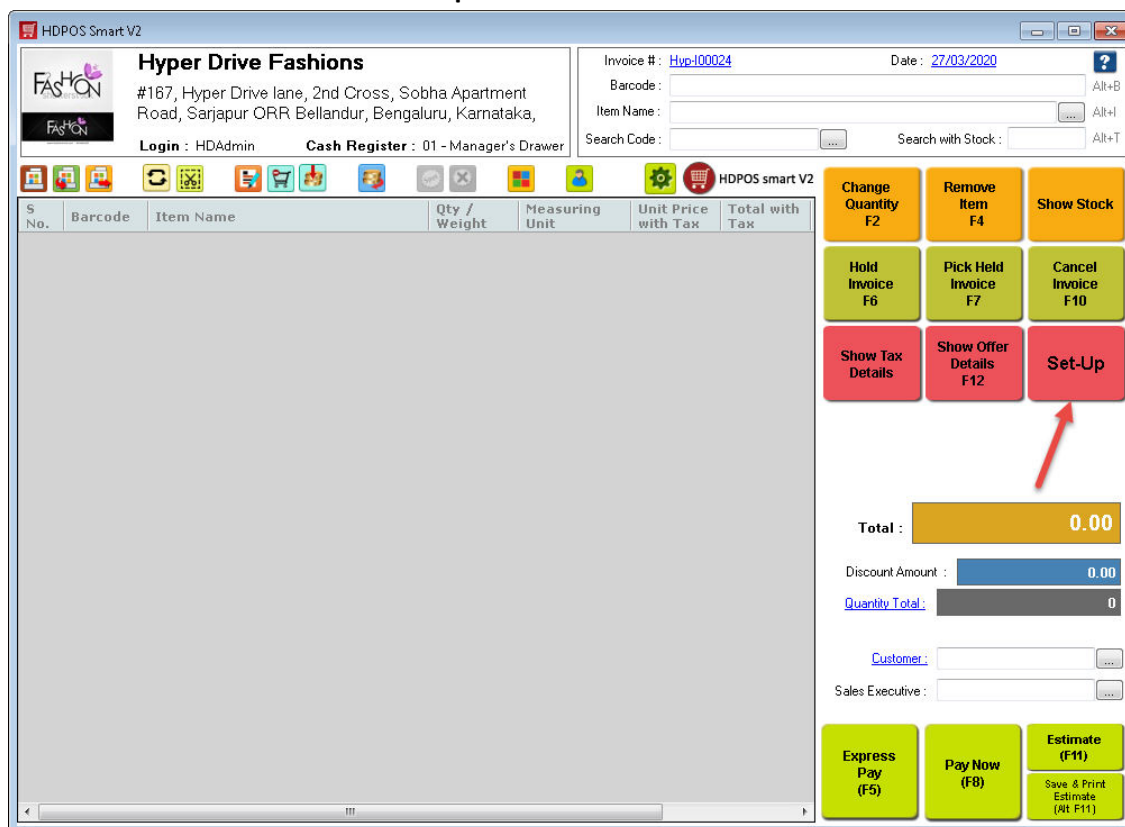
HDPOS Smart V2

FASHION

FASHION

Hyper Drive Fashions

#167, Hyper Drive lane, 2nd Cross, Sobha Apartment Road, Sarjapur ORR Bellandur, Bengaluru, Karnataka,

Login : HDAdmin Cash Register : 01 - Manager's Drawer

Invoice # : Hyp-I00024 Date : 27/03/2020

Barcode : Alt+B

Item Name : ... Alt+I

Search Code : ... Search with Stock : Alt+T

HDPOS smart V2

| S No. | Barcode | Item Name | Qty / Weight | Measuring Unit | Unit Price with Tax | Total with Tax |
|---|---|---|---|---|---|---|

Change Quantity F2

Remove Item F4

Show Stock

Hold Invoice F6

Pick Held Invoice F7

Cancel Invoice F10

Show Tax Details

Show Offer Details F12

Set-Up

Total : 0.00

Discount Amount : 0.00

Quantity Total : 0

Customer : ...

Sales Executive : ...

Express Pay (F5)

Pay Now (F8)

Estimate (F11)

Save & Print Estimate (Alt F11)